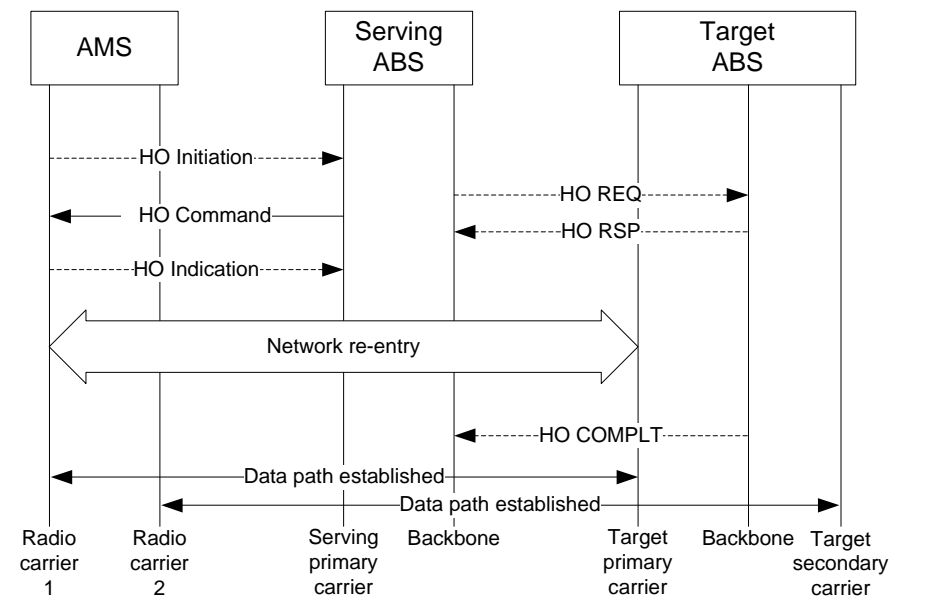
AMS

Serving ABS

Target ABS

HO Initiation

HO REQ

HO Command

HO RSP

HO Indication

Network re-entry

HO COMPLT

Data path established

Data path established

Radio carrier 1

Radio carrier 2

Serving primary carrier

Backbone

Target primary carrier

Backbone

Target secondary carrier